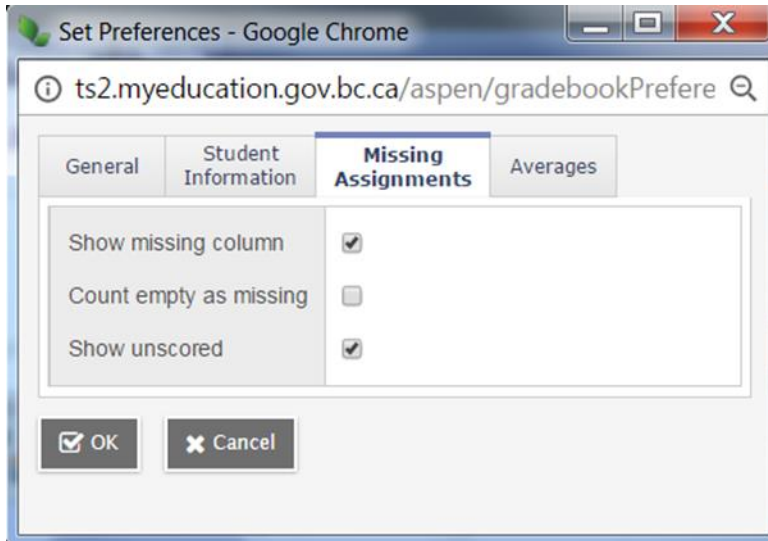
Set Preferences - Google Chrome

ts2.myeducation.gov.bc.ca/aspen/gradebookPrefere

General | Student Information | Missing Assignments | Averages

Show missing column

Count empty as missing

Show unscored

OK

Cancel